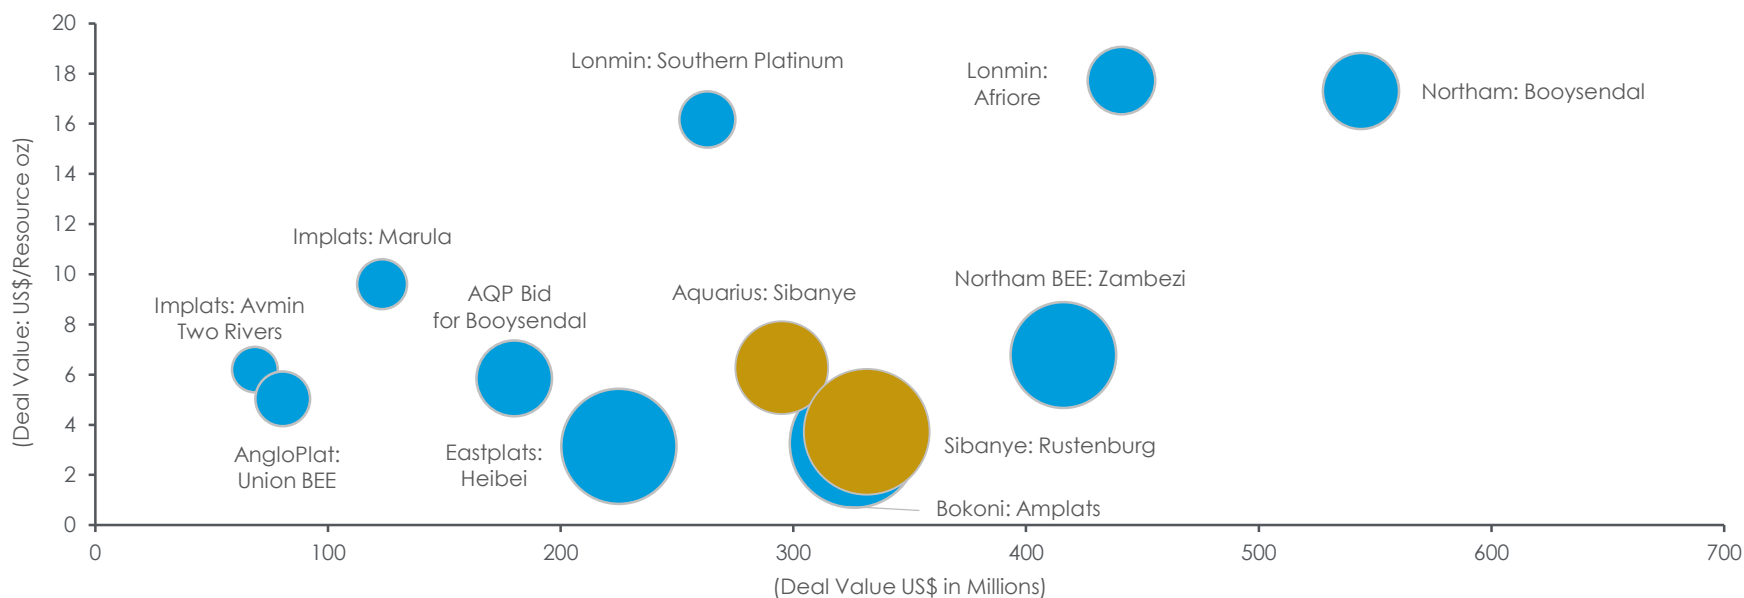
20
18
16
14
12
10
8
6
4
2
0

(Deal Value: US$/Resource oz)

Lonmin: Southern Platinum
Lonmin: Afriore
Northam: Booysendal
Implats: Marula
Northam BEE: Zambezi
Implats: Avmin Two Rivers
AQP Bid for Booysendal
Aquarius: Sibanye
AngloPlat: Union BEE
Eastplats: Heibei
Sibanye: Rustenburg
Bokoni: Amplats

0
100
200
300
400
500
600
700

(Deal Value US$ in Millions)